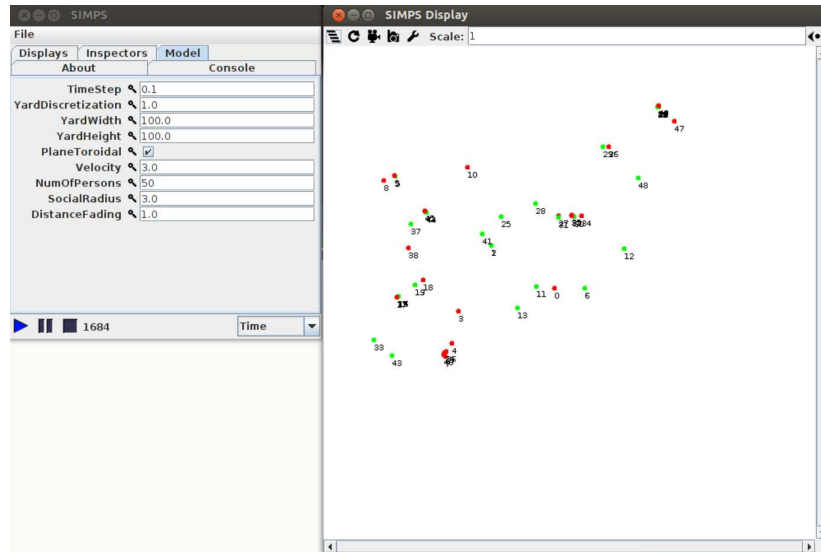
SIMPS

File

Displays Inspectors Model

About Console

TimeStep 0.1
YardDiscretization 1.0
YardWidth 100.0
YardHeight 100.0
PlaneToroidal ✔
Velocity 3.0
NumOfPersons 50
SocialRadius 3.0
DistanceFading 1.0

1684 Time

SIMPS Display

Scale: 1

47
2926
10
48
8
28
25
37
41
2
38
12
18
19
11
0
6
13
3
33
4
43